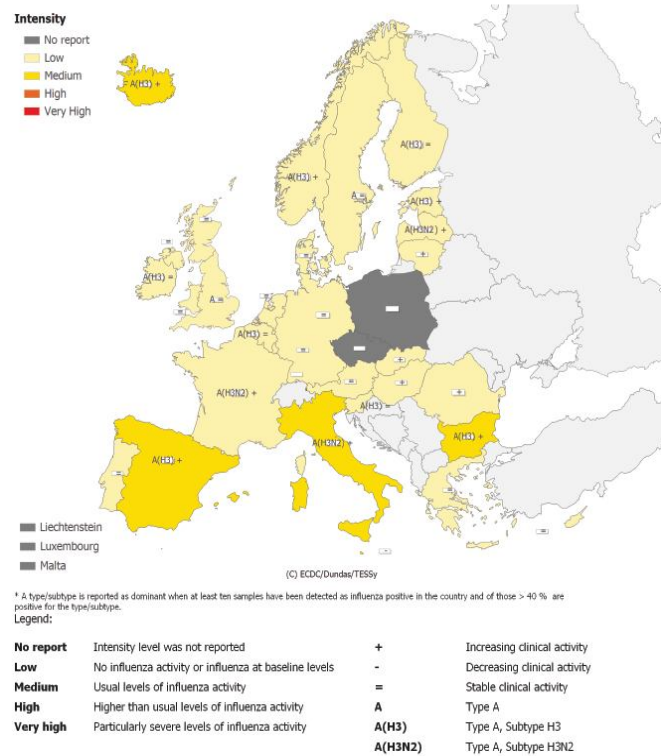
Intensity
No report
Low
Medium
High
Very High

A(H3) +
A(H3) =
A(H3) +
A =
A(H3) +
A(H3N2) +
A(H3) +
A =
A(H3) =
A(H3N2) +
A(H3) =
A(H3) +
A(H3N2) +
A(H3) +

Liechtenstein
Luxembourg
Malta

(C) ECDC/Dundas/TESSy

* A type/subtype is reported as dominant when at least ten samples have been detected as influenza positive in the country and of those > 40 % are positive for the type/subtype.

Legend:

| | | | |
|---|---|---|---|
| No report | Intensity level was not reported | + | Increasing clinical activity |
| Low | No influenza activity or influenza at baseline levels | - | Decreasing clinical activity |
| Medium | Usual levels of influenza activity | = | Stable clinical activity |
| High | Higher than usual levels of influenza activity | A | Type A |
| Very high | Particularly severe levels of influenza activity | A(H3) | Type A, Subtype H3 |
| | | A(H3N2) | Type A, Subtype H3N2 |